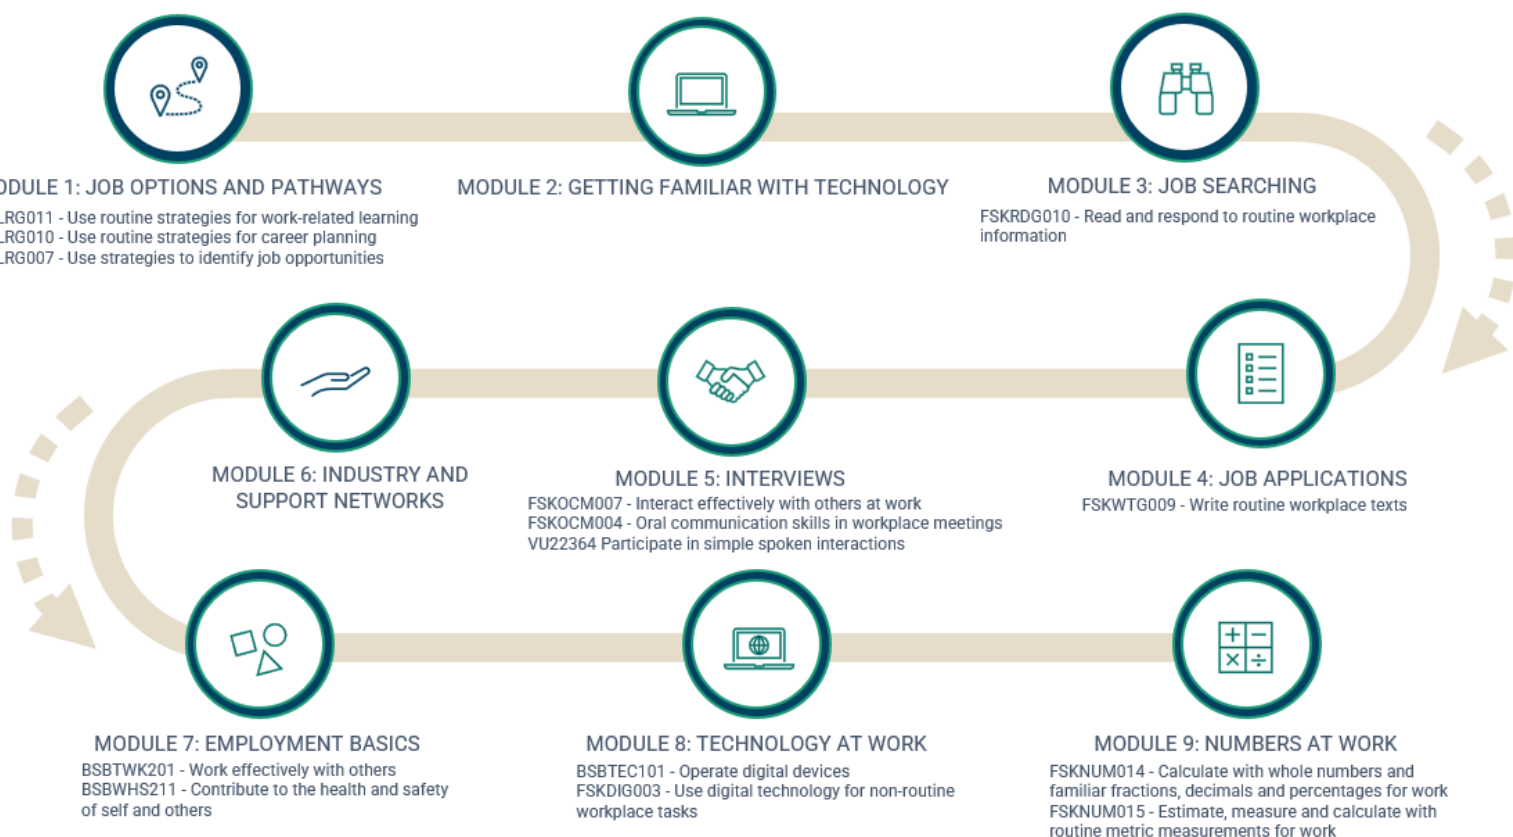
ODULE 1: JOB OPTIONS AND PATHWAYS
LRG011 - Use routine strategies for work-related learning
LRG010 - Use routine strategies for career planning
LRG007 - Use strategies to identify job opportunities

MODULE 2: GETTING FAMILIAR WITH TECHNOLOGY

MODULE 3: JOB SEARCHING
FSKRDG010 - Read and respond to routine workplace information

MODULE 6: INDUSTRY AND SUPPORT NETWORKS

MODULE 5: INTERVIEWS
FSKOCM007 - Interact effectively with others at work
FSKOCM004 - Oral communication skills in workplace meetings
VU22364 Participate in simple spoken interactions

MODULE 4: JOB APPLICATIONS
FSKWTG009 - Write routine workplace texts

MODULE 7: EMPLOYMENT BASICS
BSBTWK201 - Work effectively with others
BSBWHS211 - Contribute to the health and safety of self and others

MODULE 8: TECHNOLOGY AT WORK
BSBTEC101 - Operate digital devices
FSKDIG003 - Use digital technology for non-routine workplace tasks

MODULE 9: NUMBERS AT WORK
FSKNUM014 - Calculate with whole numbers and familiar fractions, decimals and percentages for work
FSKNUM015 - Estimate, measure and calculate with routine metric measurements for work